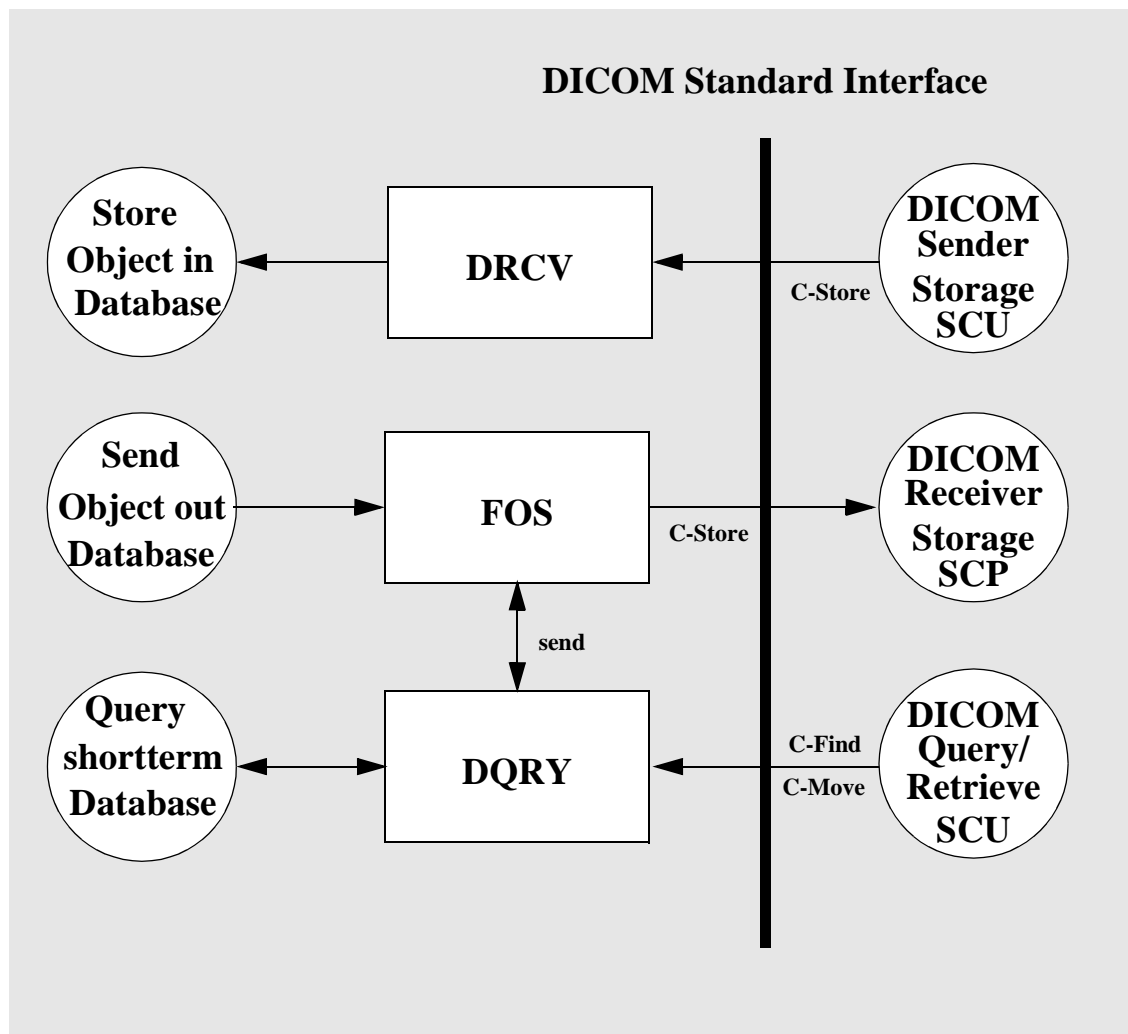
DICOM Standard Interface

Store Object in Database

DRCV

C-Store

DICOM Sender Storage SCU

Send Object out Database

FOS

C-Store

DICOM Receiver Storage SCP

send

Query shortterm Database

DQRY

C-Find

C-Move

DICOM Query/ Retrieve SCU